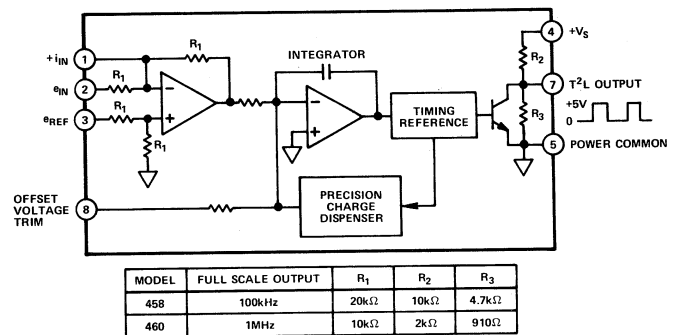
$+i_{IN}$ 1
$e_{IN}$ 2
$e_{REF}$ 3
$R_1$
$R_1$
$R_1$
$R_1$
−
+
INTEGRATOR
−
+
TIMING REFERENCE
PRECISION CHARGE DISPENSER
OFFSET VOLTAGE TRIM 8
4 $+V_S$
$R_2$
7 $T^2L$ OUTPUT
$R_3$
+5V
0
5 POWER COMMON

| MODEL | FULL SCALE OUTPUT | $R_1$ | $R_2$ | $R_3$ |
|---|---|---|---|---|
| 458 | 100kHz | 20kΩ | 10kΩ | 4.7kΩ |
| 460 | 1MHz | 10kΩ | 2kΩ | 910Ω |